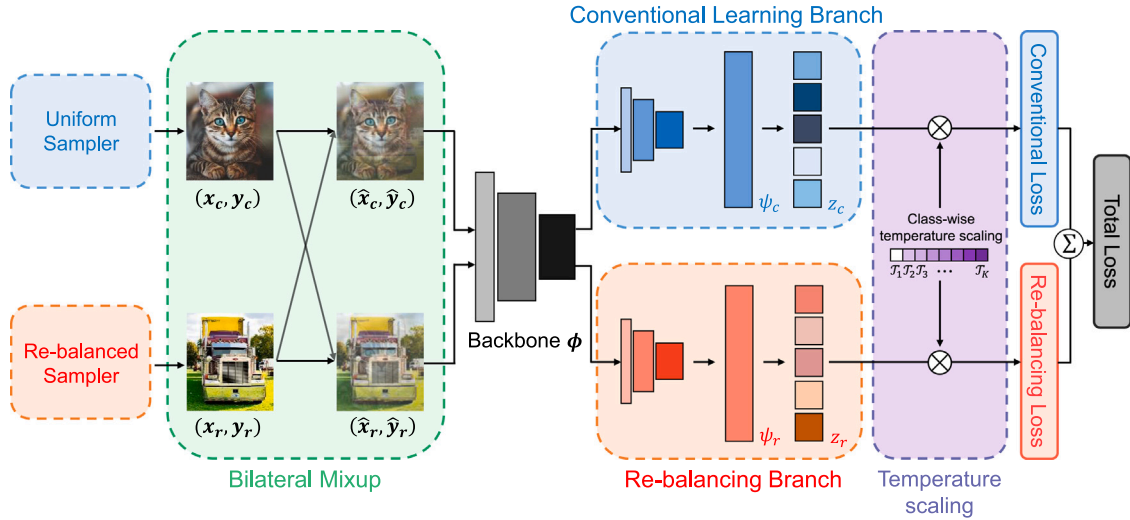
Conventional Learning Branch

Uniform Sampler

$(x_c, y_c)$

$(\hat{x}_c, \hat{y}_c)$

Re-balanced Sampler

$(x_r, y_r)$

$(\hat{x}_r, \hat{y}_r)$

Bilateral Mixup

Backbone $\phi$

$\psi_c$

$z_c$

$\psi_r$

$z_r$

Re-balancing Branch

Class-wise temperature scaling

$\mathcal{T}_1 \mathcal{T}_2 \mathcal{T}_3 \cdots \mathcal{T}_K$

Temperature scaling

Conventional Loss

Re-balancing Loss

$\Sigma$

Total Loss